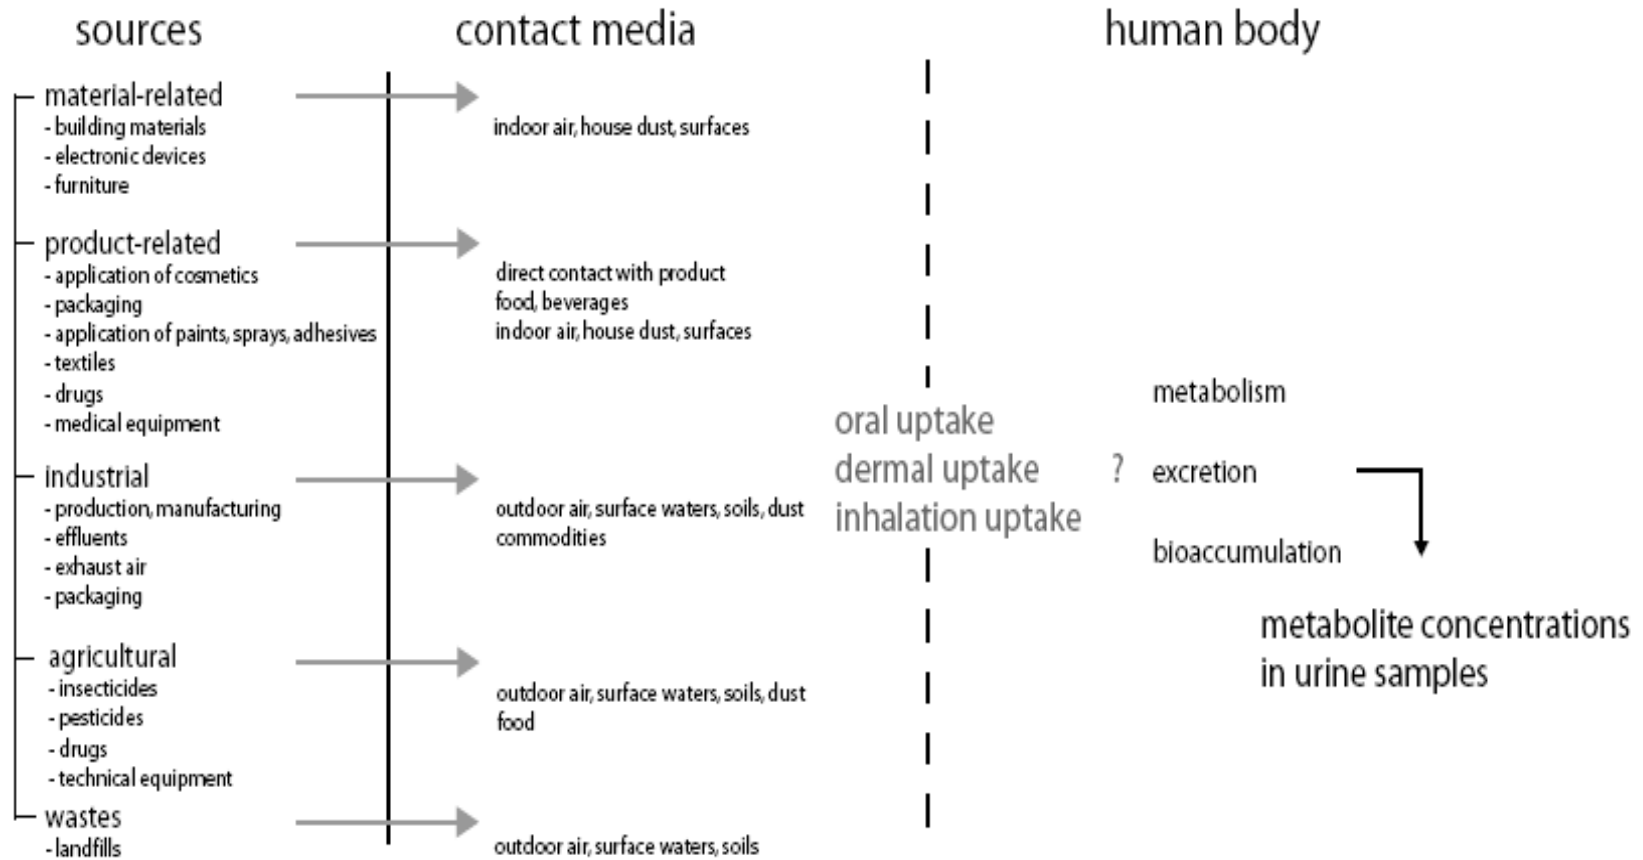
sources

contact media

human body

material-related
- building materials
- electronic devices
- furniture

indoor air, house dust, surfaces

product-related
- application of cosmetics
- packaging
- application of paints, sprays, adhesives
- textiles
- drugs
- medical equipment

direct contact with product
food, beverages
indoor air, house dust, surfaces

industrial
- production, manufacturing
- effluents
- exhaust air
- packaging

outdoor air, surface waters, soils, dust
commodities

agricultural
- insecticides
- pesticides
- drugs
- technical equipment

outdoor air, surface waters, soils, dust
food

wastes
- landfills

outdoor air, surface waters, soils

oral uptake
dermal uptake
inhalation uptake

?

metabolism

excretion

bioaccumulation

metabolite concentrations in urine samples